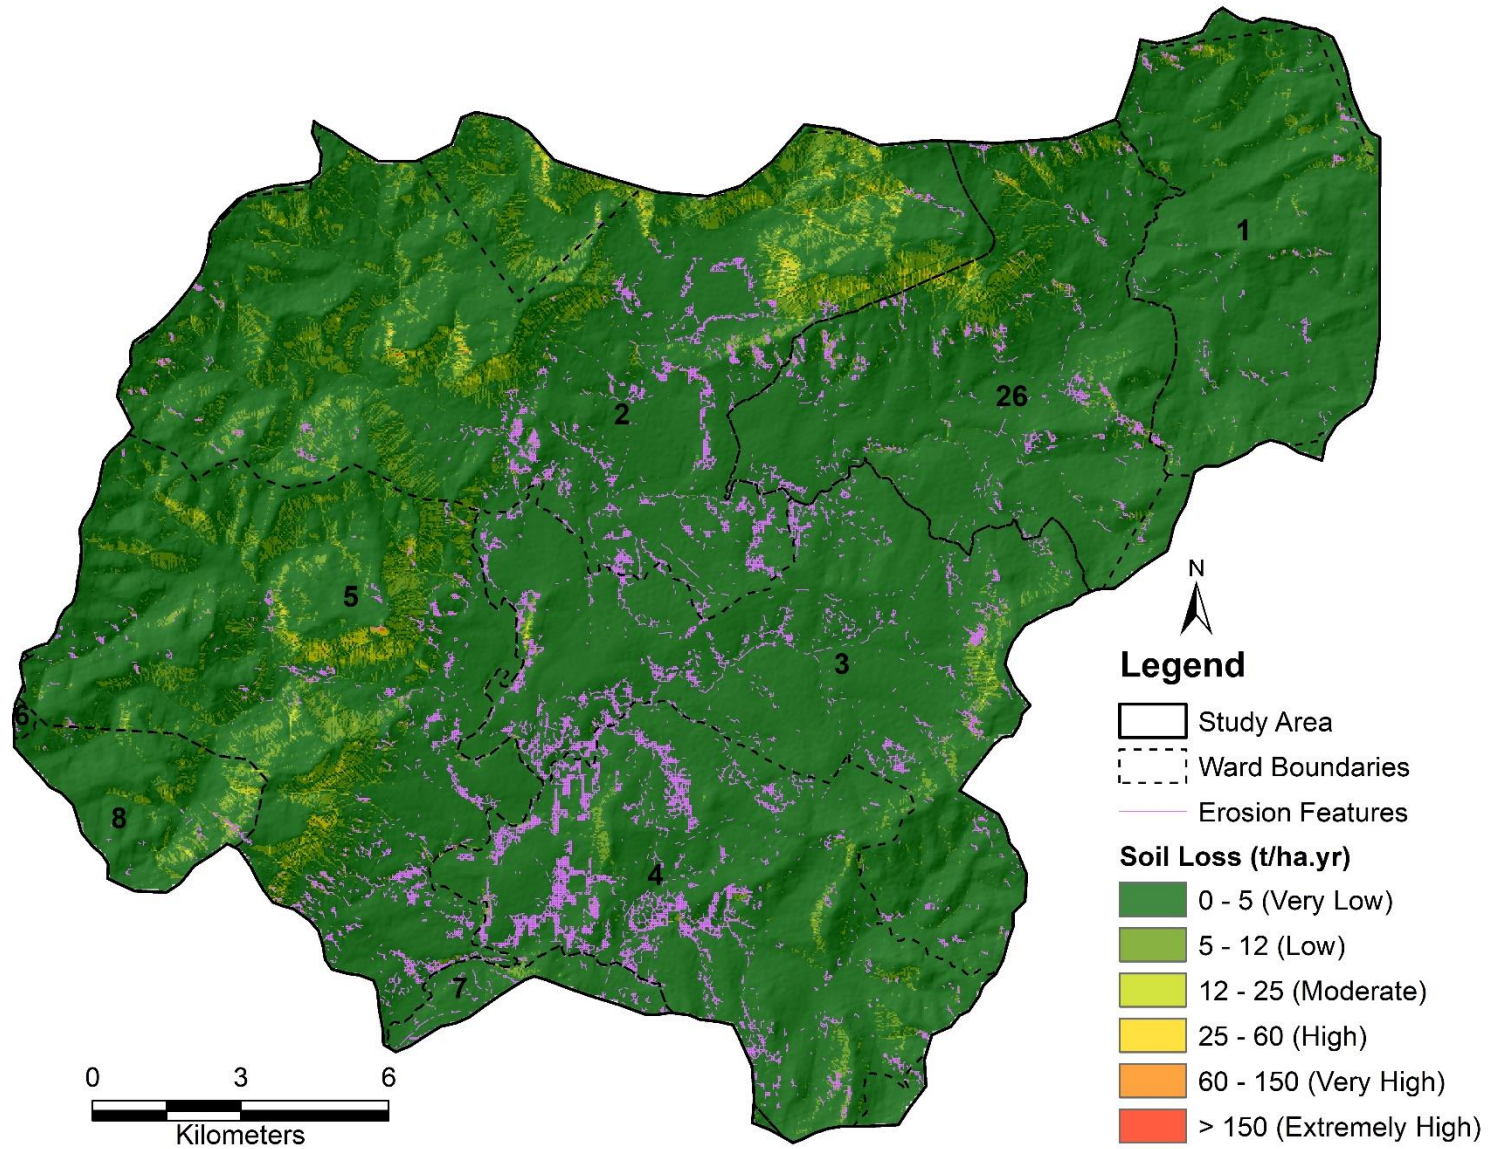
1

26

2

5

3

6

8

4

7

N

Legend

Study Area

Ward Boundaries

Erosion Features

Soil Loss (t/ha.yr)

0 - 5 (Very Low)

5 - 12 (Low)

12 - 25 (Moderate)

25 - 60 (High)

60 - 150 (Very High)

> 150 (Extremely High)

0 3 6

Kilometers